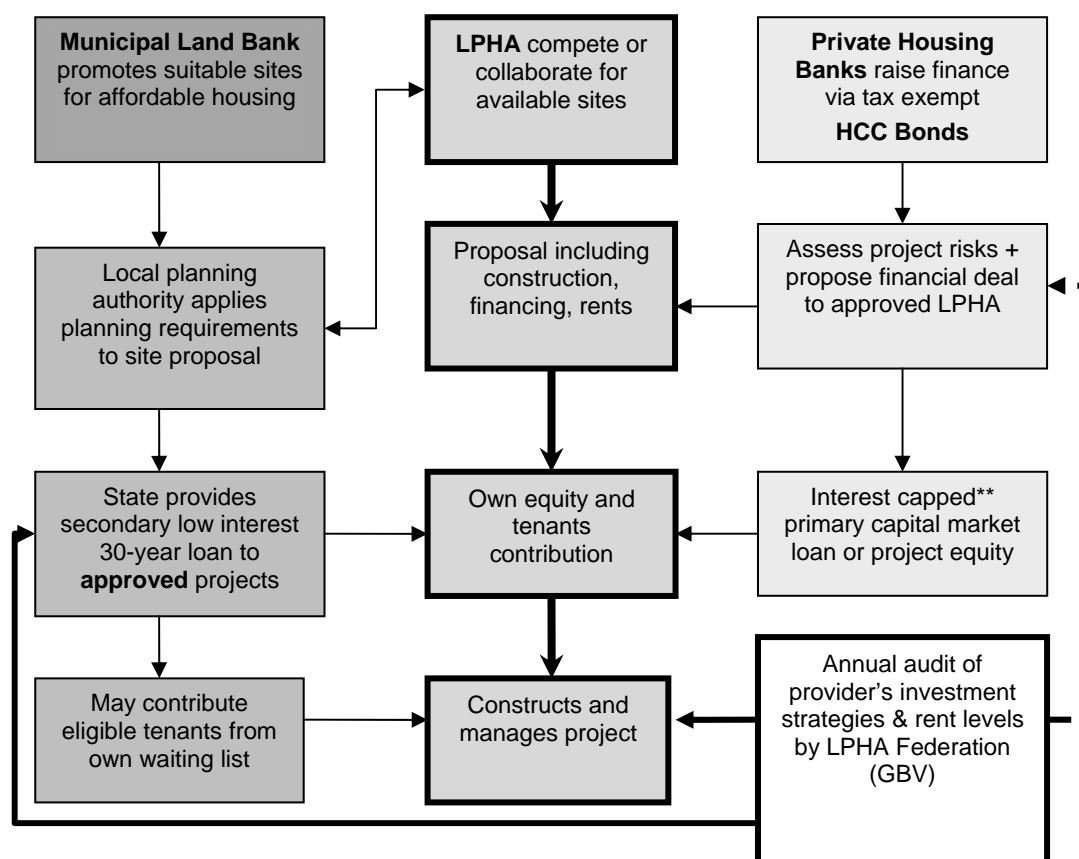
**Municipal Land Bank** promotes suitable sites for affordable housing

**LPHA** compete or collaborate for available sites

**Private Housing Banks** raise finance via tax exempt **HCC Bonds**

Local planning authority applies planning requirements to site proposal

Proposal including construction, financing, rents

Assess project risks + propose financial deal to approved LPHA

State provides secondary low interest 30-year loan to **approved** projects

Own equity and tenants contribution

Interest capped** primary capital market loan or project equity

May contribute eligible tenants from own waiting list

Constructs and manages project

Annual audit of provider's investment strategies & rent levels by LPHA Federation (GBV)